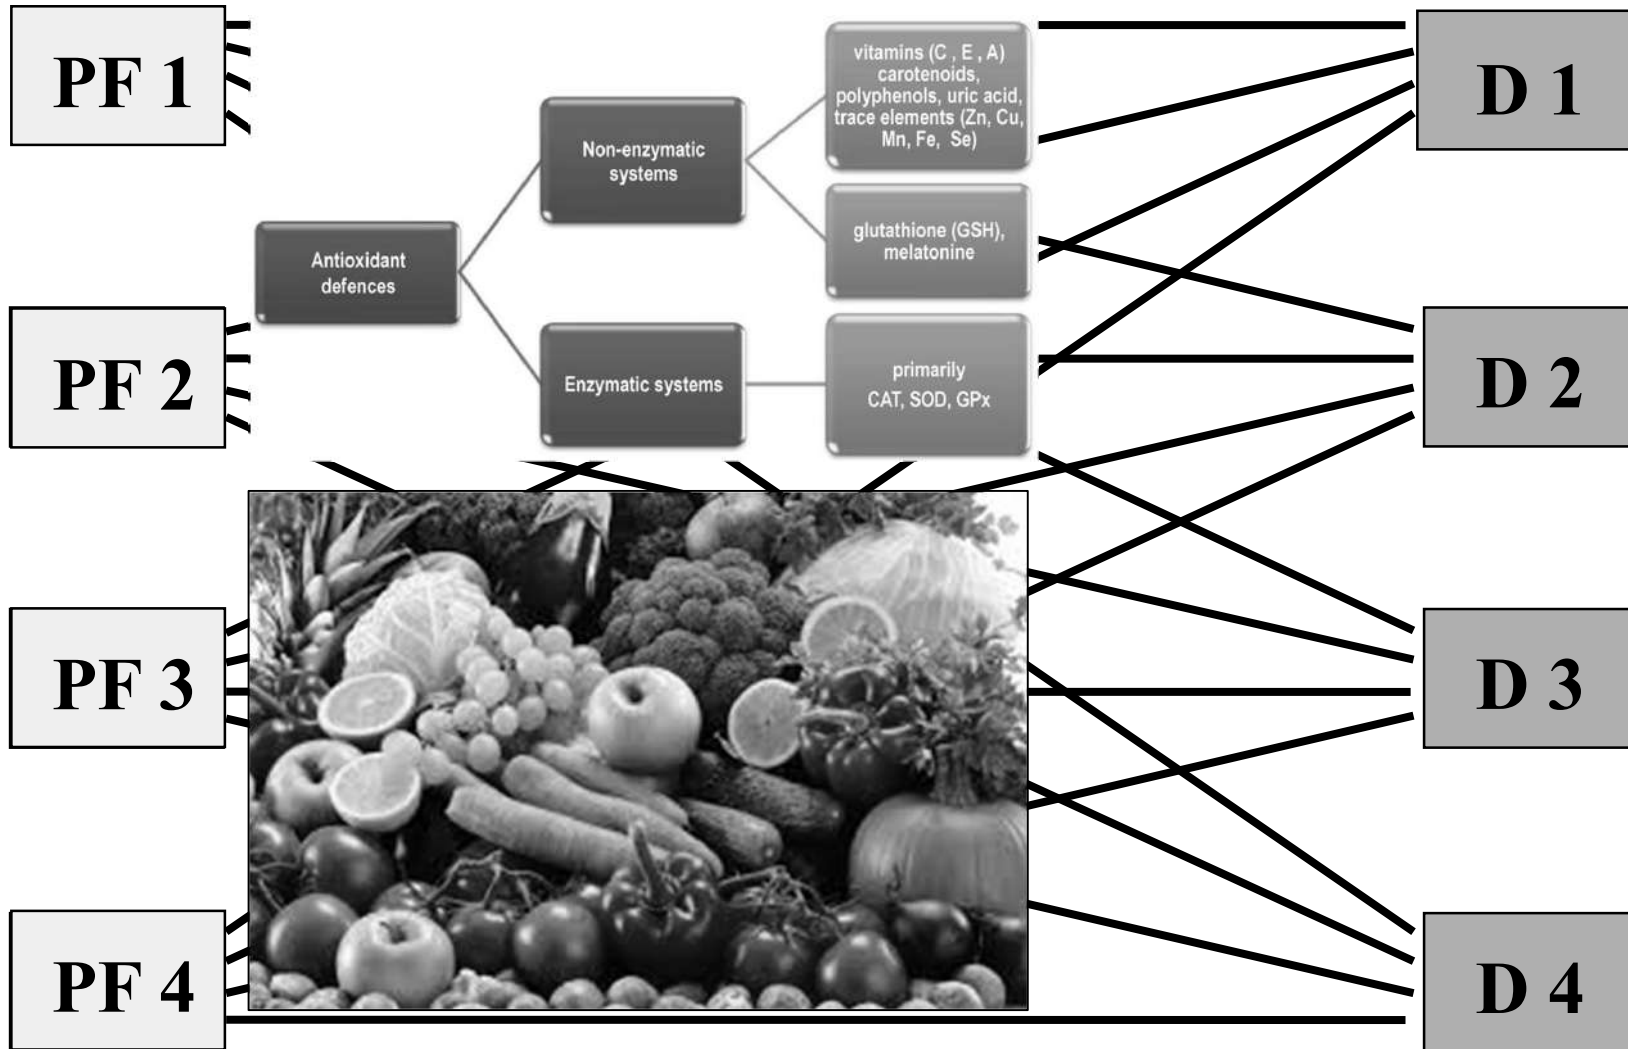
PF 1

PF 2

PF 3

PF 4

Antioxidant defences

Non-enzymatic systems

Enzymatic systems

vitamins (C , E , A) carotenoids, polyphenols, uric acid, trace elements (Zn, Cu, Mn, Fe, Se)

glutathione (GSH), melatonine

primarily CAT, SOD, GPx

D 1

D 2

D 3

D 4